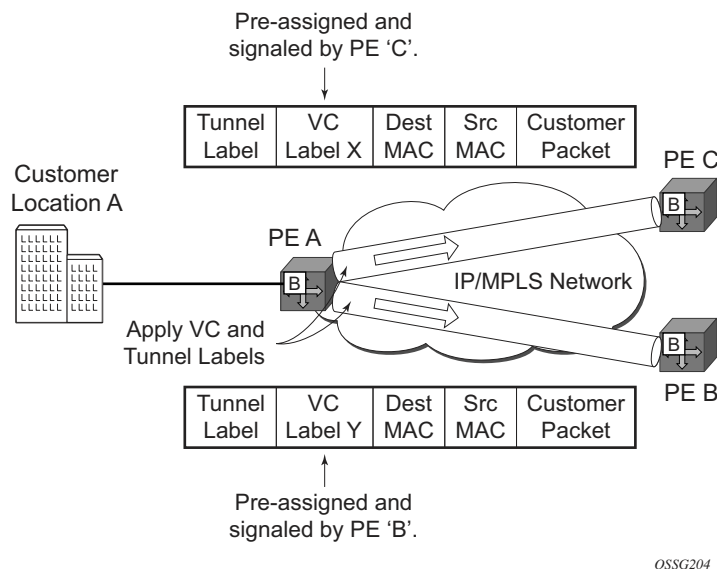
Pre-assigned and signaled by PE 'C'.

| Tunnel Label | VC Label X | Dest MAC | Src MAC | Customer Packet |
|---|---|---|---|---|

Customer Location A

PE A

B

PE C

B

IP/MPLS Network

B

PE B

Apply VC and Tunnel Labels

| Tunnel Label | VC Label Y | Dest MAC | Src MAC | Customer Packet |
|---|---|---|---|---|

Pre-assigned and signaled by PE 'B'.

OSSG204